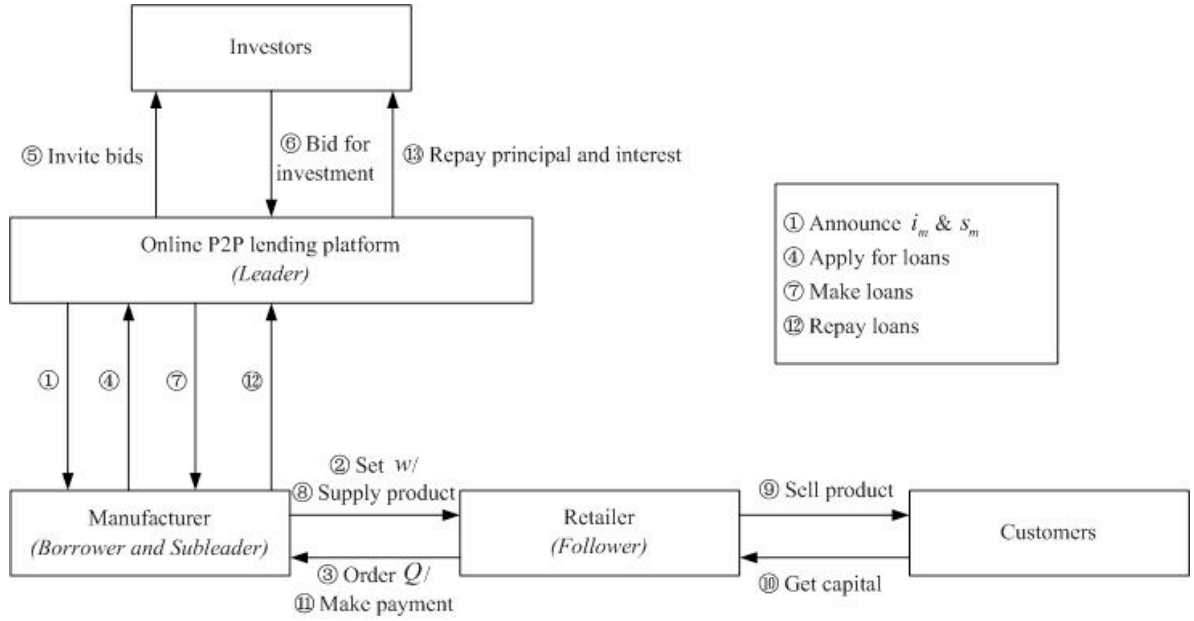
Investors

⑤ Invite bids

⑥ Bid for investment

⑬ Repay principal and interest

① Announce $i_m$ & $s_m$
④ Apply for loans
⑦ Make loans
⑫ Repay loans

Online P2P lending platform
*(Leader)*

①

④

⑦

⑫

② Set $w$/
⑧ Supply product

Manufacturer
*(Borrower and Subleader)*

③ Order $Q$/
⑪ Make payment

Retailer
*(Follower)*

⑨ Sell product

⑩ Get capital

Customers